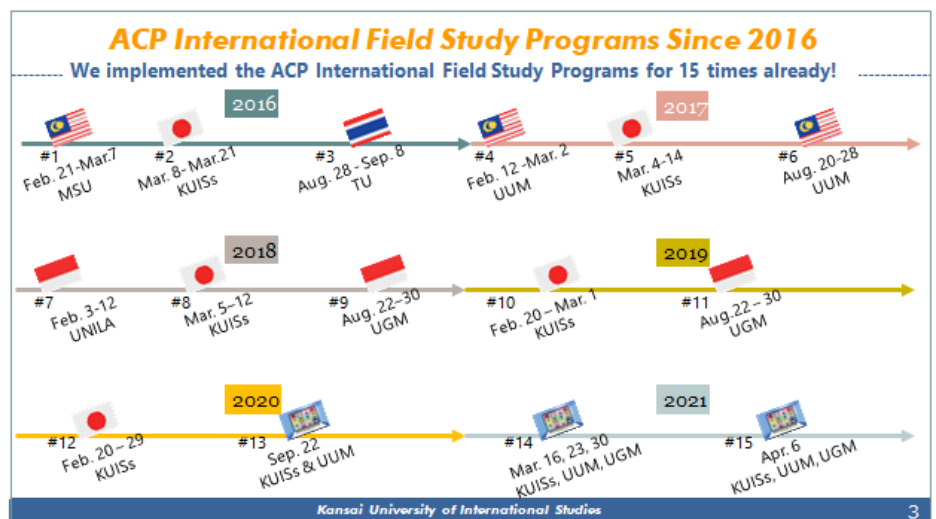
ACP International Field Study Programs Since 2016

We implemented the ACP International Field Study Programs for 15 times already!

2016

#1 Feb. 21-Mar.7 MSU

#2 Mar. 8-Mar.21 KUISs

#3 Aug. 28 - Sep. 8 TU

2017

#4 Feb. 12 -Mar. 2 UUM

#5 Mar. 4-14 KUISs

#6 Aug. 20-28 UUM

2018

#7 Feb. 3-12 UNILA

#8 Mar. 5–12 KUISs

#9 Aug. 22–30 UGM

2019

#10 Feb. 20 – Mar. 1 KUISs

#11 Aug.22 – 30 UGM

2020

#12 Feb. 20 – 29 KUISs

#13 Sep. 22 KUISs & UUM

2021

#14 Mar. 16, 23, 30 KUISs, UUM, UGM

#15 Apr. 6 KUISs, UUM, UGM

Kansai University of International Studies

3